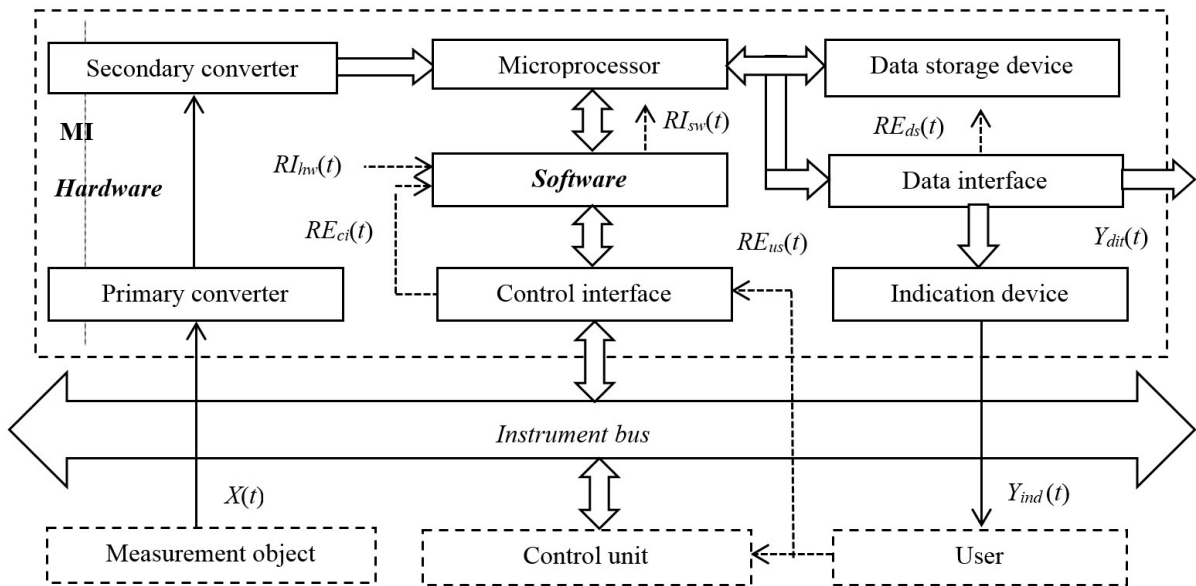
Secondary converter

Microprocessor

Data storage device

MI

$RI_{sw}(t)$

$RE_{ds}(t)$

$RI_{hw}(t)$

Hardware

Software

Data interface

$RE_{ci}(t)$

$RE_{us}(t)$

$Y_{dit}(t)$

Primary converter

Control interface

Indication device

Instrument bus

$X(t)$

$Y_{ind}(t)$

Measurement object

Control unit

User